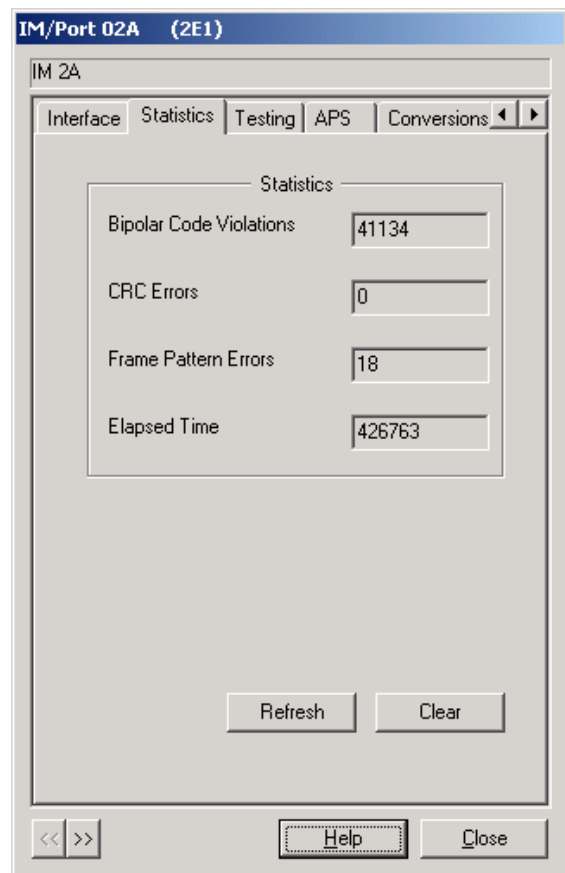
IM/Port 02A (2E1)

IM 2A

Interface Statistics Testing APS Conversions

Statistics

Bipolar Code Violations 41134

CRC Errors 0

Frame Pattern Errors 18

Elapsed Time 426763

Refresh Clear

<< >> Help Close